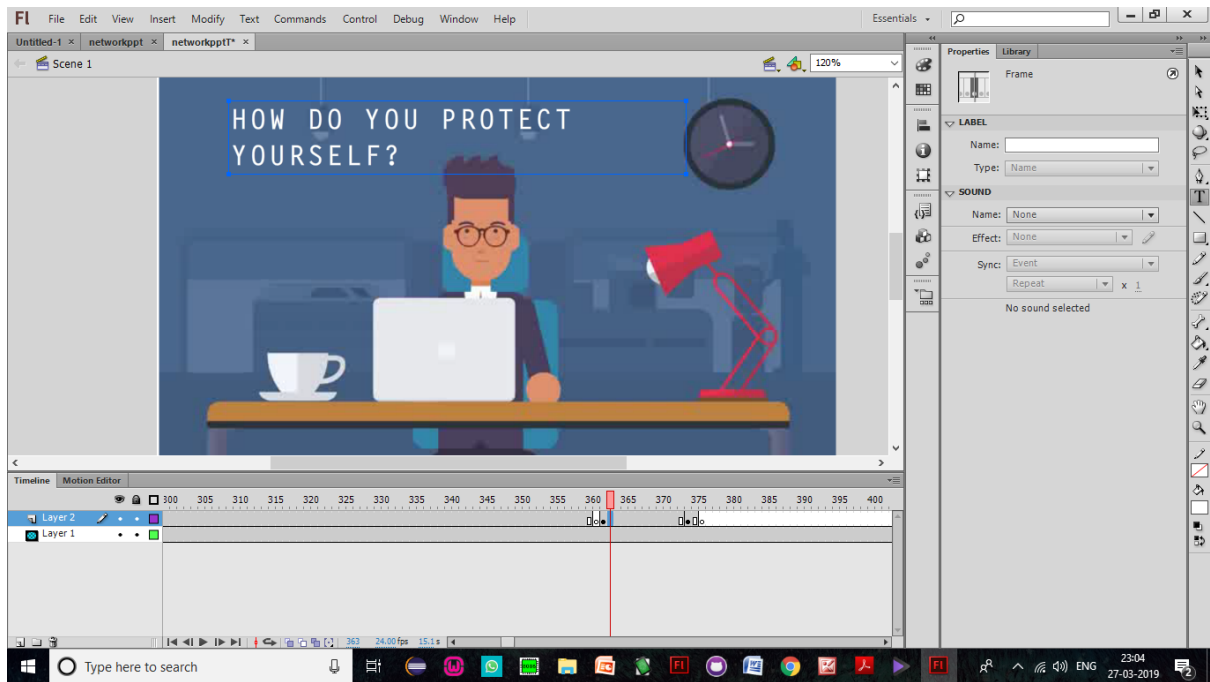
Fl File Edit View Insert Modify Text Commands Control Debug Window Help

Essentials

Untitled-1 × networkppt × networkpptT* ×

Scene 1

120%

HOW DO YOU PROTECT YOURSELF?

Properties Library

Frame

LABEL

Name:

Type: Name

SOUND

Name: None

Effect: None

Sync: Event

Repeat x 1

No sound selected

Timeline Motion Editor

300 305 310 315 320 325 330 335 340 345 350 355 360 365 370 375 380 385 390 395 400

Layer 2

Layer 1

363 24.00 fps 15.1 s

Type here to search

ENG 23:04 27-03-2019

2